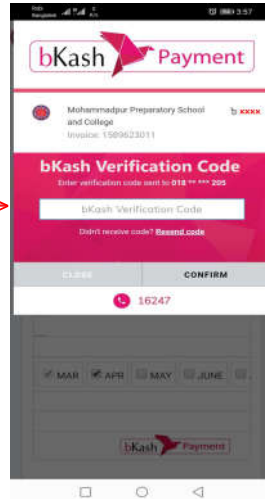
Robi Banglalink 3:57

bKash Payment

Mohammadpur Preparatory School and College
Invoice: 1509623011

৳ xxxx

bKash Verification Code

Enter verification code sent to 018 ** *** 205

bKash Verification Code

Didn't receive code? Resend code

CLOSE

CONFIRM

16247

MAR
APR
MAY
JUNE

bKash Payment